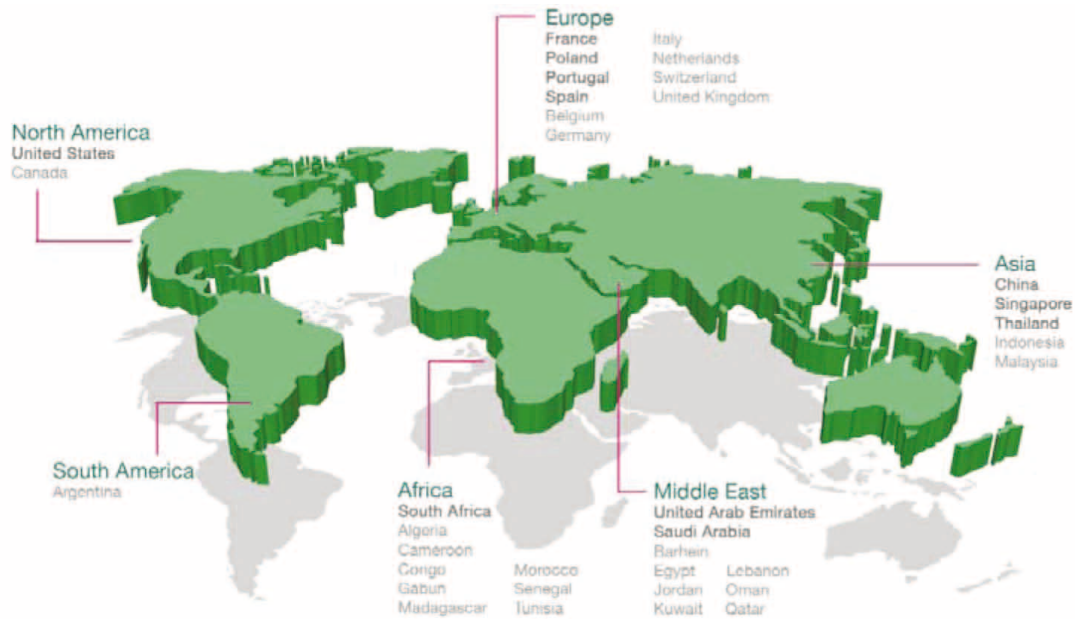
Europe
France
Poland
Portugal
Spain
Belgium
Germany
Italy
Netherlands
Switzerland
United Kingdom

North America
United States
Canada

Asia
China
Singapore
Thailand
Indonesia
Malaysia

South America
Argentina

Africa
South Africa
Algeria
Cameroon
Congo
Gabun
Madagascar
Morocco
Senegal
Tunisia

Middle East
United Arab Emirates
Saudi Arabia
Barhein
Egypt
Jordan
Kuwait
Lebanon
Oman
Qatar